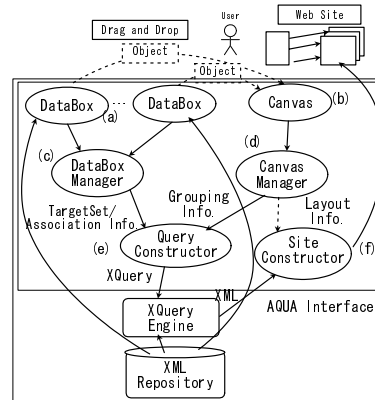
Drag and Drop
Object
User
Web Site
Object
DataBox
DataBox
Canvas
(a)
(b)
(c)
(d)
DataBox Manager
Canvas Manager
Grouping Info.
TargetSet/ Association Info.
Layout Info.
(e)
Query Constructor
Site Constructor
(f)
XQuery
XML
AQUA Interface
XQuery Engine
XML Repository